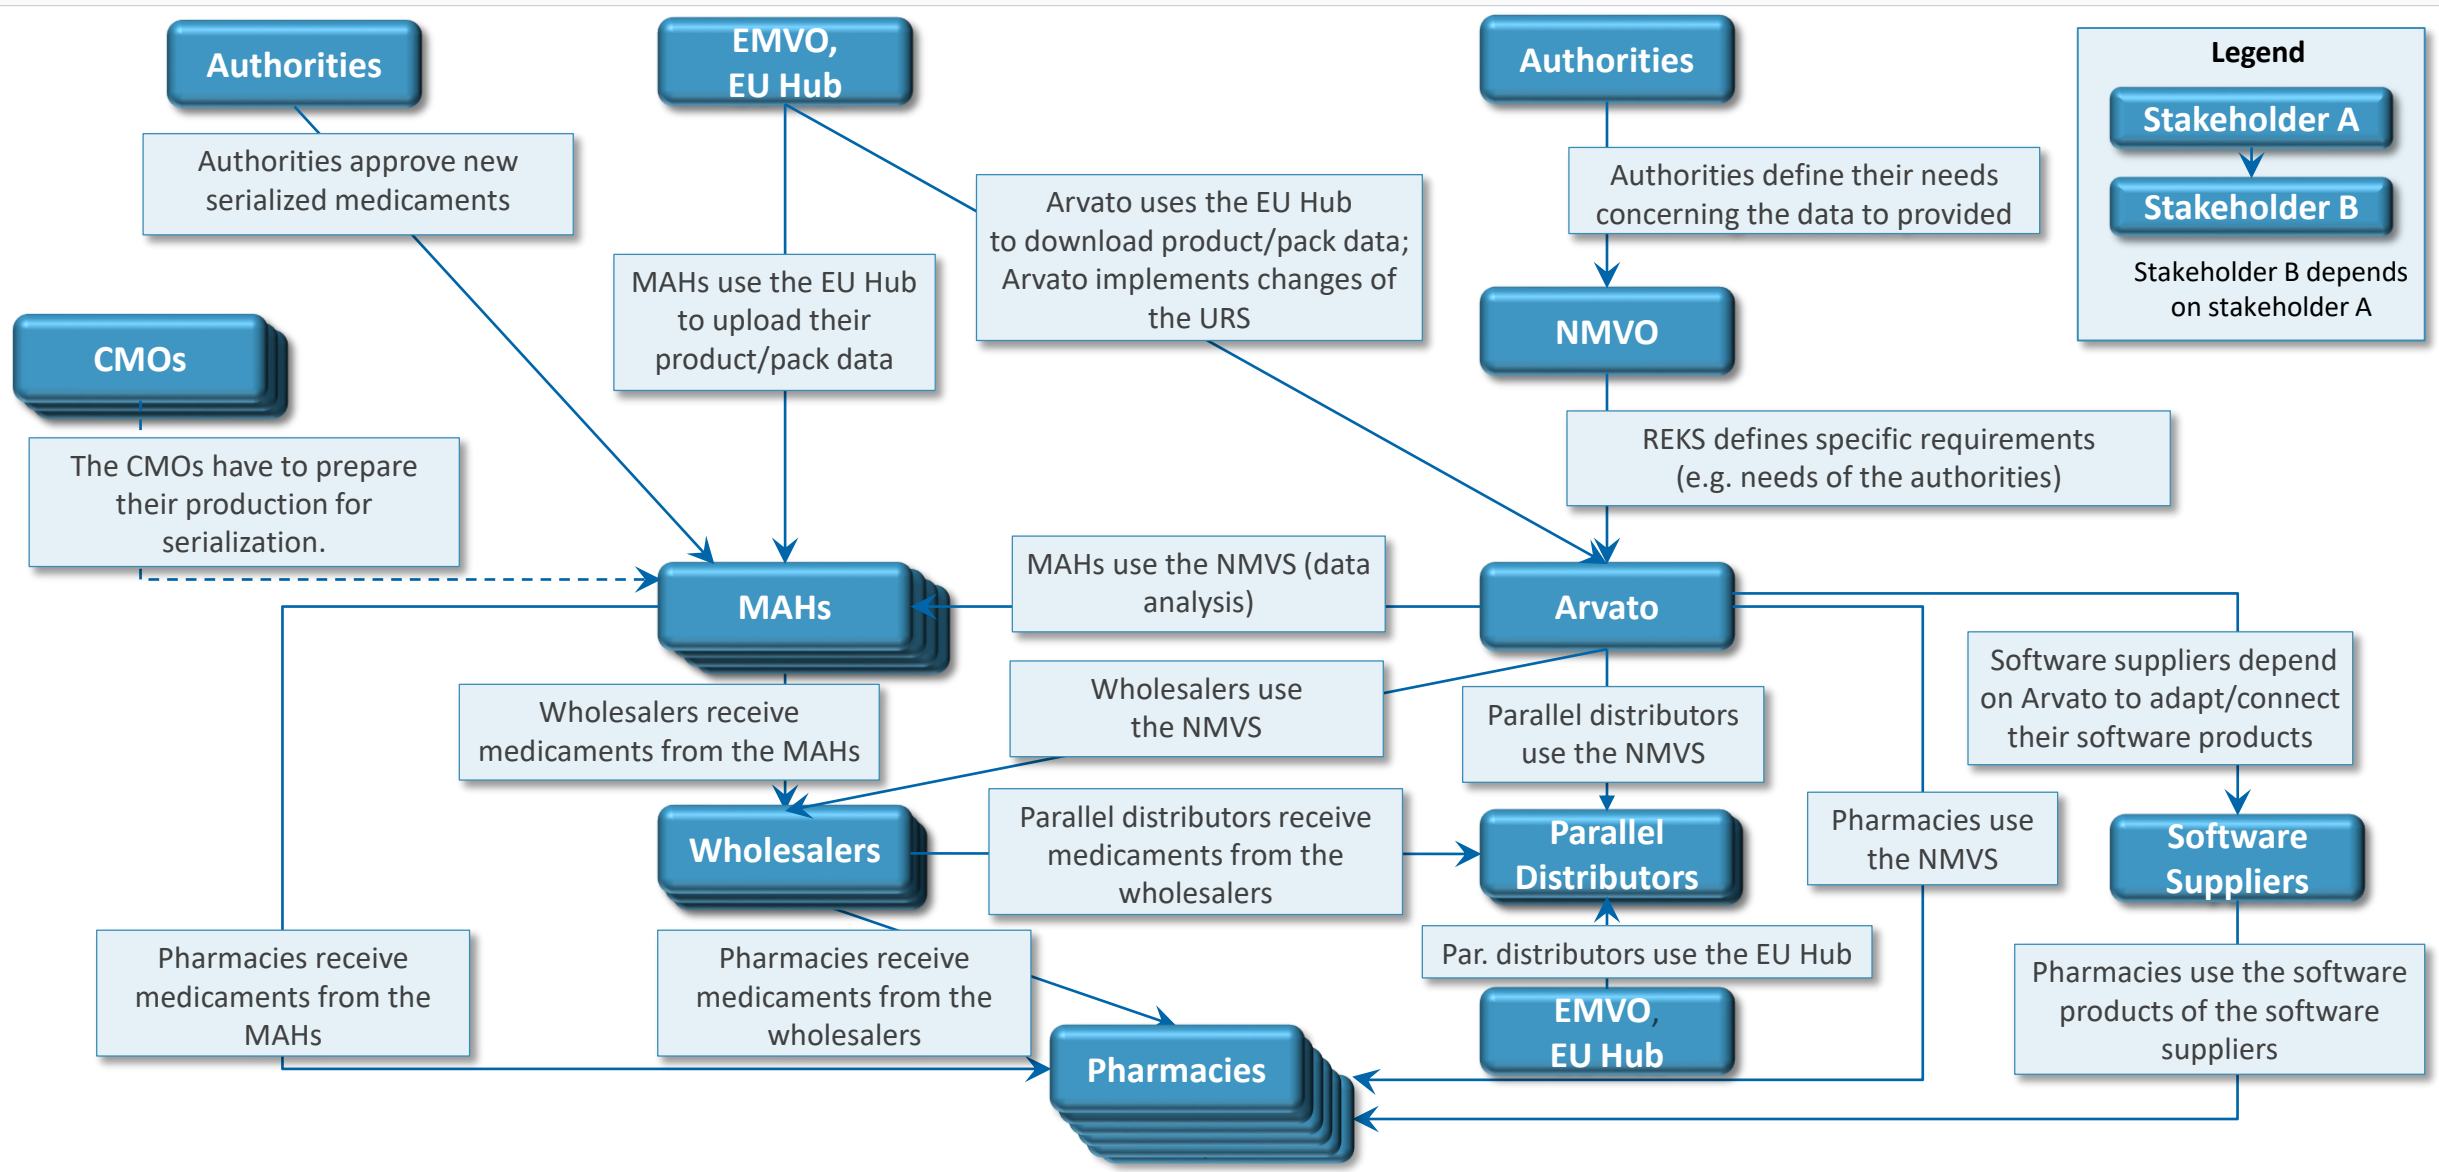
Authorities

Authorities approve new serialized medicaments

EMVO, EU Hub

MAHs use the EU Hub to upload their product/pack data

Arvato uses the EU Hub to download product/pack data; Arvato implements changes of the URS

Authorities

Authorities define their needs concerning the data to provided

NMVO

REKS defines specific requirements (e.g. needs of the authorities)

Legend

Stakeholder A

Stakeholder B

Stakeholder B depends on stakeholder A

CMOs

The CMOs have to prepare their production for serialization.

MAHs

MAHs use the NMVS (data analysis)

Arvato

Wholesalers receive medicaments from the MAHs

Wholesalers use the NMVS

Parallel distributors use the NMVS

Software suppliers depend on Arvato to adapt/connect their software products

Wholesalers

Parallel distributors receive medicaments from the wholesalers

Parallel Distributors

Pharmacies use the NMVS

Software Suppliers

Par. distributors use the EU Hub

Pharmacies receive medicaments from the MAHs

Pharmacies receive medicaments from the wholesalers

EMVO, EU Hub

Pharmacies

Pharmacies use the software products of the software suppliers